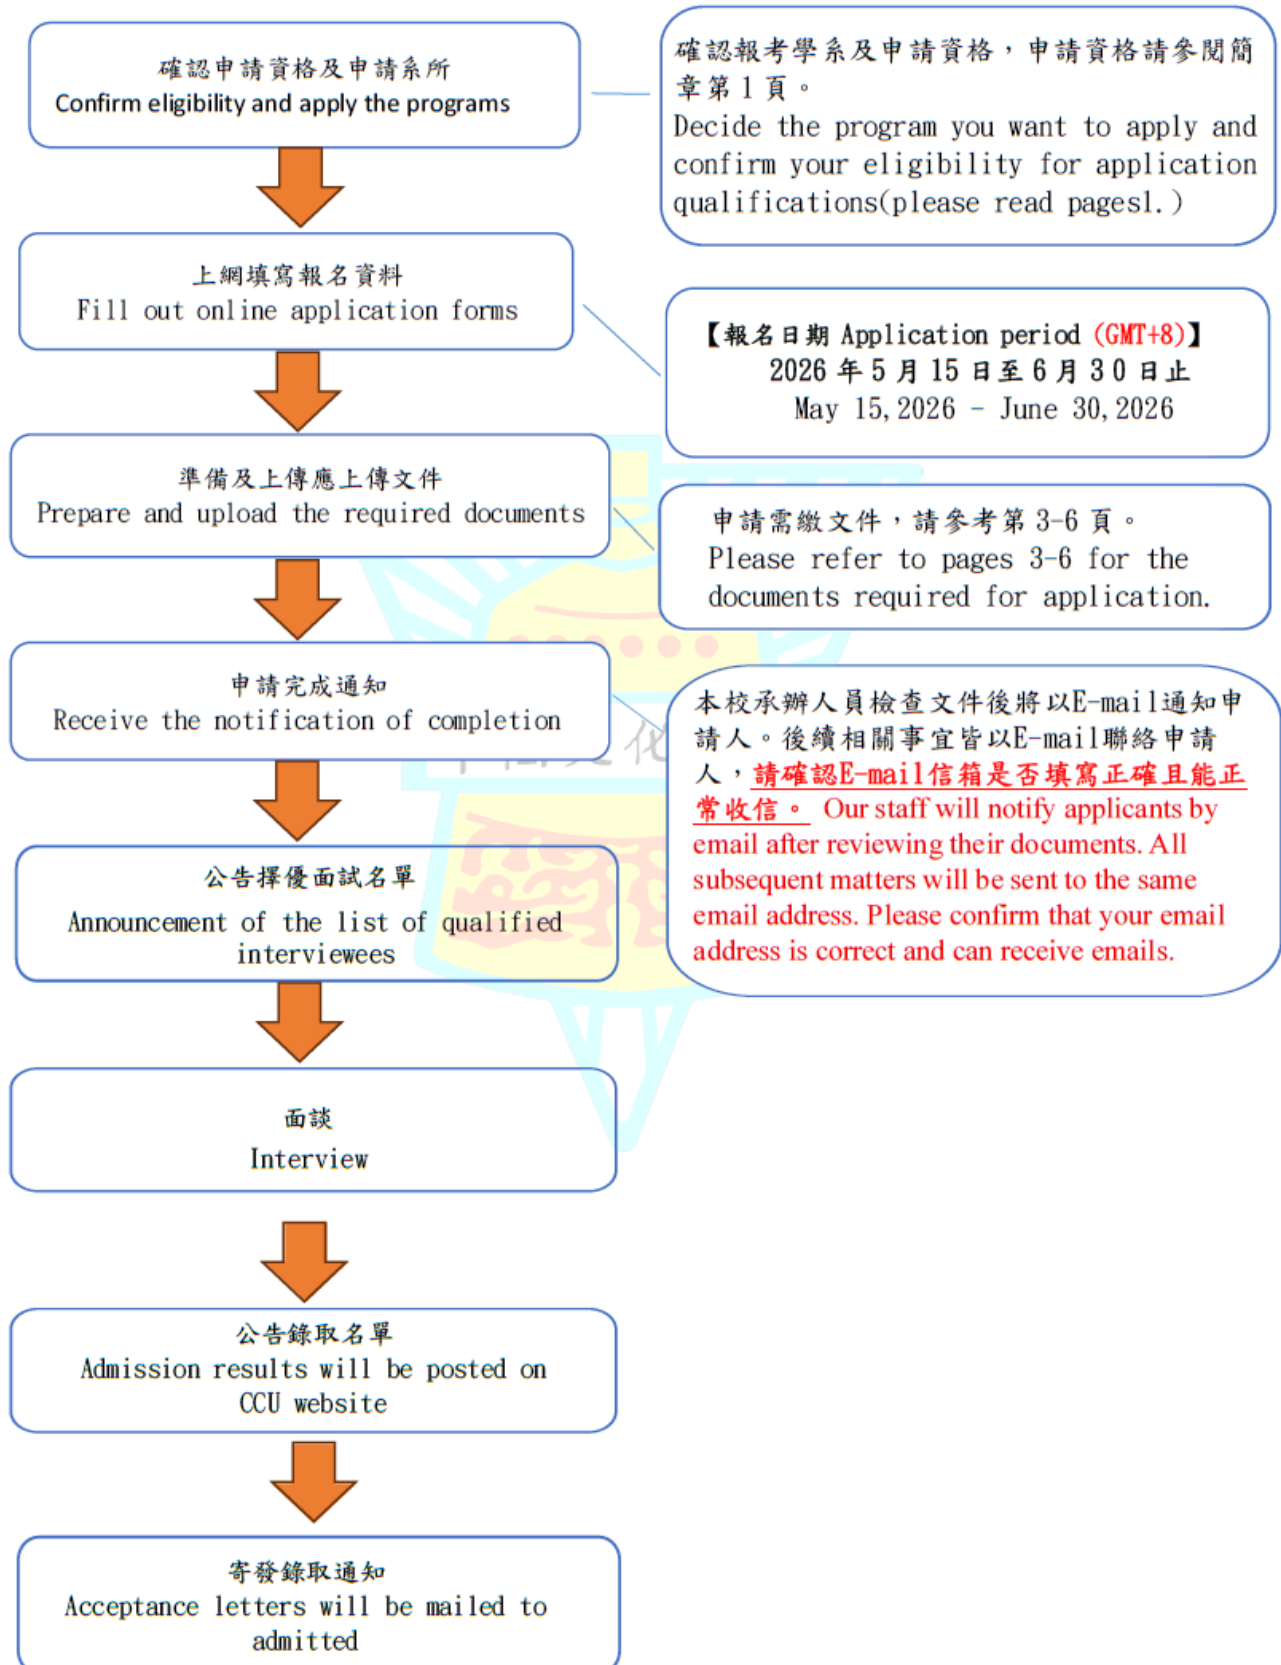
確認申請資格及申請系所
Confirm eligibility and apply the programs

確認報考學系及申請資格，申請資格請參閱簡章第 1 頁。
Decide the program you want to apply and confirm your eligibility for application qualifications(please read pages1.)

上網填寫報名資料
Fill out online application forms

【報名日期 Application period (GMT+8)】
2026 年 5 月 15 日至 6 月 30 日止
May 15, 2026 - June 30, 2026

準備及上傳應上傳文件
Prepare and upload the required documents

申請需繳文件，請參考第 3-6 頁。
Please refer to pages 3-6 for the documents required for application.

申請完成通知
Receive the notification of completion

本校承辦人員檢查文件後將以E-mail通知申請人。後續相關事宜皆以E-mail聯絡申請人，請確認E-mail信箱是否填寫正確且能正常收信。 Our staff will notify applicants by email after reviewing their documents. All subsequent matters will be sent to the same email address. Please confirm that your email address is correct and can receive emails.

公告擇優面試名單
Announcement of the list of qualified interviewees

面談
Interview

公告錄取名單
Admission results will be posted on CCU website

寄發錄取通知
Acceptance letters will be mailed to admitted